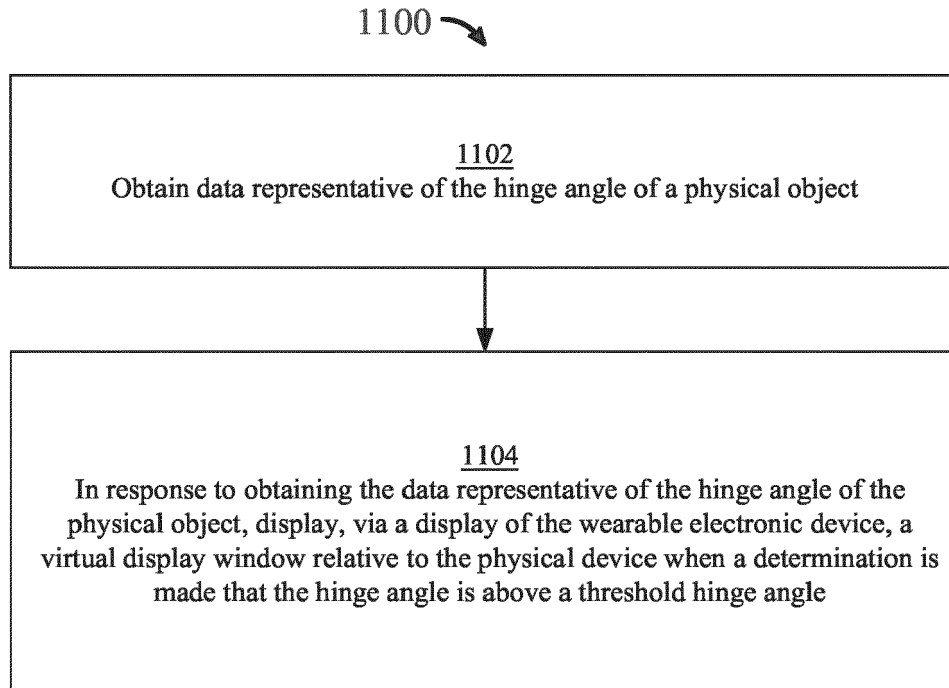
1100

1102
Obtain data representative of the hinge angle of a physical object

1104
In response to obtaining the data representative of the hinge angle of the physical object, display, via a display of the wearable electronic device, a virtual display window relative to the physical device when a determination is made that the hinge angle is above a threshold hinge angle